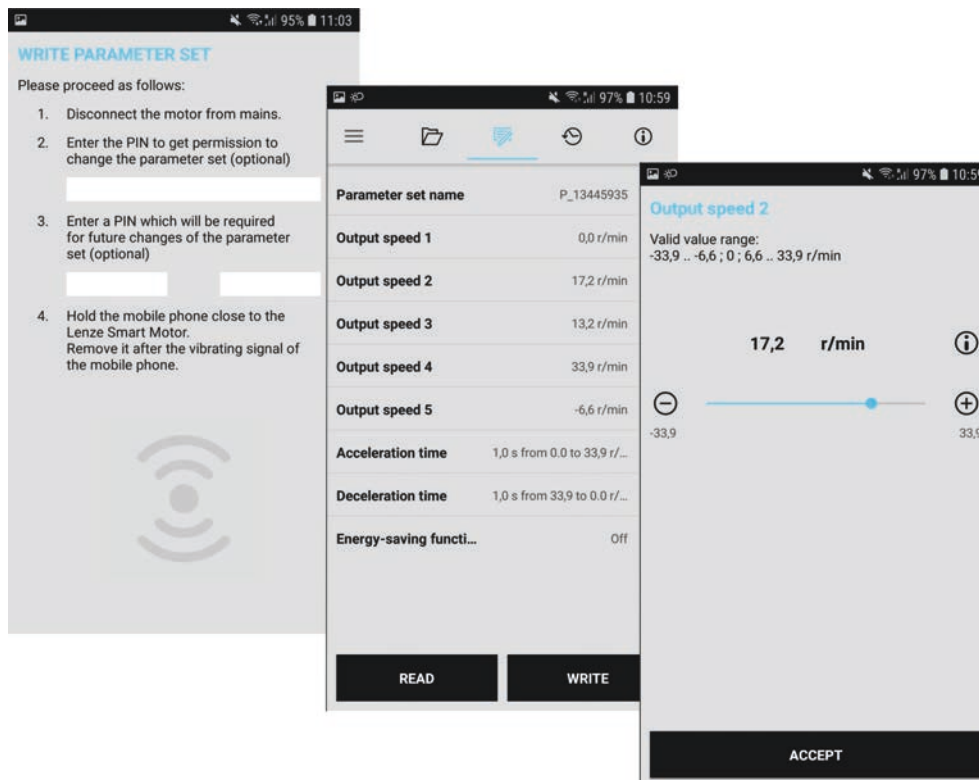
95% 11:03

WRITE PARAMETER SET

Please proceed as follows:

1. Disconnect the motor from mains.

2. Enter the PIN to get permission to change the parameter set (optional)

3. Enter a PIN which will be required for future changes of the parameter set (optional)

4. Hold the mobile phone close to the Lenze Smart Motor. Remove it after the vibrating signal of the mobile phone.

97% 10:59

| | |
|---|---|
| Parameter set name | P_13445935 |
| Output speed 1 | 0,0 r/min |
| Output speed 2 | 17,2 r/min |
| Output speed 3 | 13,2 r/min |
| Output speed 4 | 33,9 r/min |
| Output speed 5 | -6,6 r/min |
| Acceleration time | 1,0 s from 0.0 to 33,9 r/... |
| Deceleration time | 1,0 s from 33,9 to 0.0 r/... |
| Energy-saving functi... | Off |

READ

WRITE

97% 10:5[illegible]

Output speed 2

Valid value range:
-33,9 .. -6,6 ; 0 ; 6,6 .. 33,9 r/min

17,2 r/min

-33,9

33,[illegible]

ACCEPT